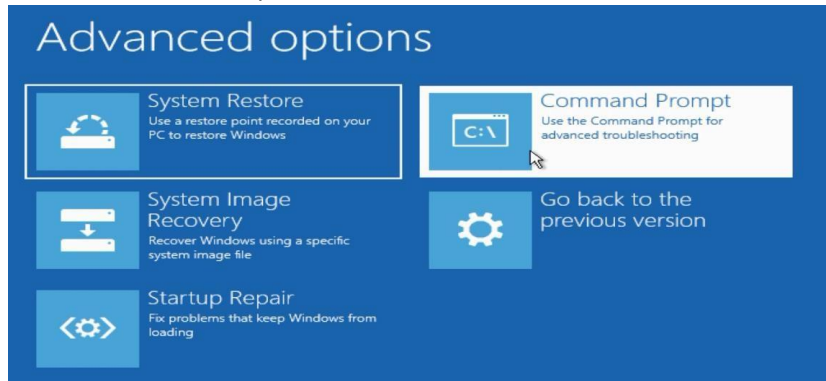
Advanced options

System Restore
Use a restore point recorded on your PC to restore Windows

Command Prompt
Use the Command Prompt for advanced troubleshooting

C:\

System Image Recovery
Recover Windows using a specific system image file

Go back to the previous version

Startup Repair
Fix problems that keep Windows from loading